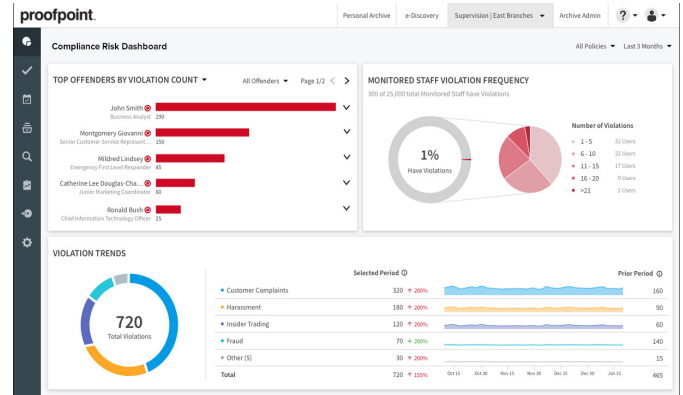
proofpoint.

Personal Archive | e-Discovery | Supervision | East Branches | Archive Admin

Compliance Risk Dashboard

All Policies | Last 3 Months

TOP OFFENDERS BY VIOLATION COUNT

All Offenders | Page 1/2

John Smith
Business Analyst 290

Montgomery Giavanni
Senior Customer Service Represent... 150

Mildred Lindsey
Emergency First Level Responder 85

Catherine Lee Douglas-Cha...
Junior Marketing Coordinator 80

Ronald Bush
Chief Information Technology Officer 25

MONITORED STAFF VIOLATION FREQUENCY

300 of 25,000 total Monitored Staff have Violations

1%
Have Violations

Number of Violations

| | |
|---|---|
| 1 - 5 | 32 Users |
| 6 - 10 | 22 Users |
| 11 - 15 | 17 Users |
| 16 - 20 | 9 Users |
| >21 | 2 Users |

VIOLATION TRENDS

720
Total Violations

| | Selected Period | | Prior Period |
|---|---|---|---|
| Customer Complaints | 320 | ↑ 200% | 160 |
| Harassment | 180 | ↑ 200% | 90 |
| Insider Trading | 120 | ↑ 200% | 60 |
| Fraud | 70 | ↑ 200% | 35 |
| Other (5) | 30 | ↑ 200% | 15 |
| Total | 720 | ↑ 155% | 465 |

Oct 15 Oct 30 Nov 15 Nov 30 Dec 15 Dec 30 Jan 15